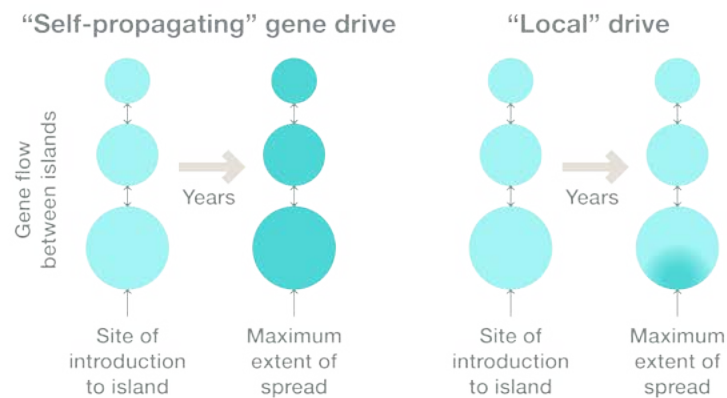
“Self-propagating” gene drive

“Local” drive

Gene flow between islands

Years

Site of introduction to island

Maximum extent of spread

Years

Site of introduction to island

Maximum extent of spread